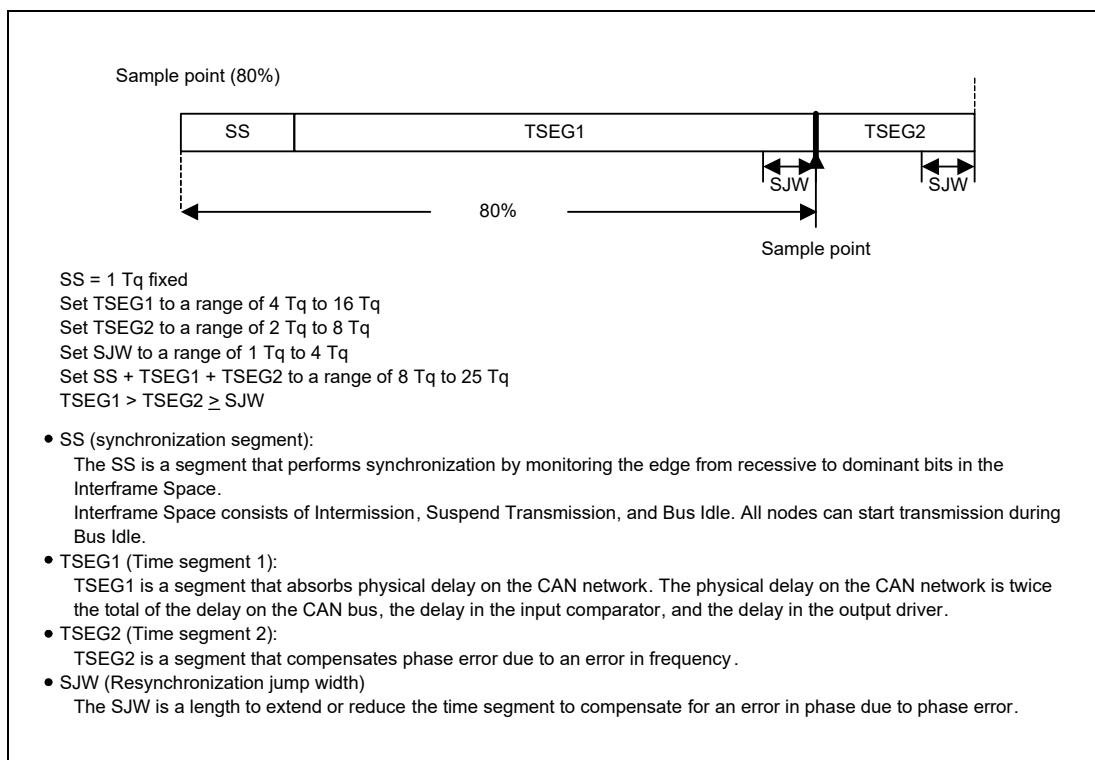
Sample point (80%)

SS
TSEG1
TSEG2
SJW
SJW
80%
Sample point

SS = 1 Tq fixed
Set TSEG1 to a range of 4 Tq to 16 Tq
Set TSEG2 to a range of 2 Tq to 8 Tq
Set SJW to a range of 1 Tq to 4 Tq
Set SS + TSEG1 + TSEG2 to a range of 8 Tq to 25 Tq
TSEG1 > TSEG2 $\geq$ SJW

• SS (synchronization segment):
The SS is a segment that performs synchronization by monitoring the edge from recessive to dominant bits in the Interframe Space.
Interframe Space consists of Intermission, Suspend Transmission, and Bus Idle. All nodes can start transmission during Bus Idle.
• TSEG1 (Time segment 1):
TSEG1 is a segment that absorbs physical delay on the CAN network. The physical delay on the CAN network is twice the total of the delay on the CAN bus, the delay in the input comparator, and the delay in the output driver.
• TSEG2 (Time segment 2):
TSEG2 is a segment that compensates phase error due to an error in frequency.
• SJW (Resynchronization jump width)
The SJW is a length to extend or reduce the time segment to compensate for an error in phase due to phase error.